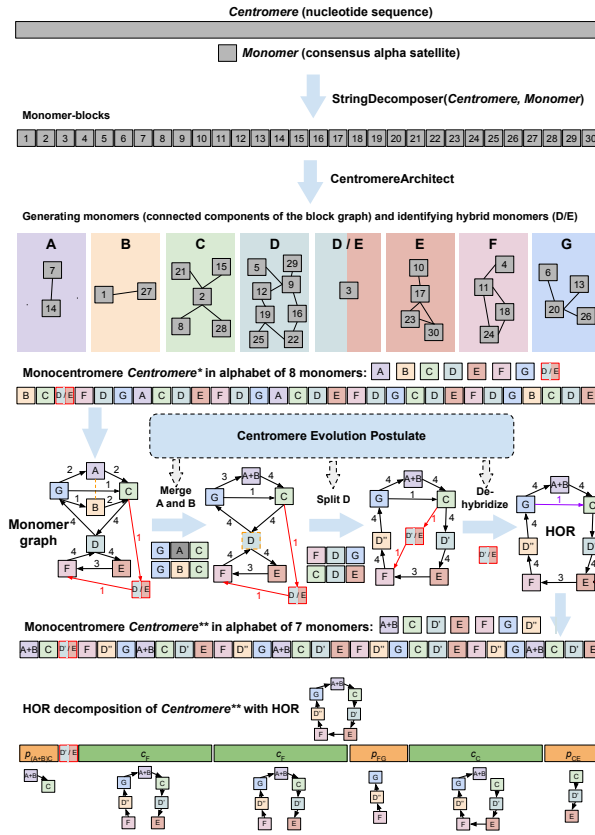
Centromere (nucleotide sequence)

Monomer (consensus alpha satellite)

Monomer-blocks

| 1 | 2 | 3 | 4 | 5 | 6 | 7 | 8 | 9 | 10 | 11 | 12 | 13 | 14 | 15 | 16 | 17 | 18 | 19 | 20 | 21 | 22 | 23 | 24 | 25 | 26 | 27 | 28 | 29 | 30 |
|---|---|---|---|---|---|---|---|---|---|---|---|---|---|---|---|---|---|---|---|---|---|---|---|---|---|---|---|---|---|

StringDecomposer(Centromere, Monomer)

CentromereArchitect

Generating monomers (connected components of the block graph) and identifying hybrid monomers (D/E)

A 7 14

B 1 27

C 21 15 2 8 28

D 5 29 12 9 19 16 25 22

D / E 3

E 10 17 23 30

F 4 11 18 24

G 6 13 20 26

Monocentromere Centromere* in alphabet of 8 monomers: A B C D E F G D/E

B C D/E F D G A C D E F D G A C D E F D G C D E F D G B C D E

Centromere Evolution Postulate

Monomer graph

2 A 2 G 1 C 4 1 B 4 4 D 3 4 F E 1 D/E 1

Merge A and B

G A C G B C

3 A+B 1 G C 4 4 D 4 3 4 F E 1 D/E 1

Split D

F D G C D E

4 A+B 1 G C 4 D" D/E D' 4 4 4 F 3 E

De-hybridize

D/E

HOR

A+B 1 G 4 D" 4 3 4

Monocentromere Centromere** in alphabet of 7 monomers: A+B C D' E F G D"

A+B C D/E F D" G A+B C D' E F D" G A+B C D' E F D" G A+B C D' E F D" G A+B C D' E

HOR decomposition of Centromere** with HOR

A+B G C D" D' F E

$p_{(A+B)C}$ D/E $c_F$ $c_F$ $p_{FG}$ $c_C$ $p_{CE}$

A+B C

G A+B C D" D' F E

G A+B C D" D' F E

F G D"

G A+B C D" D' F E

C D' E